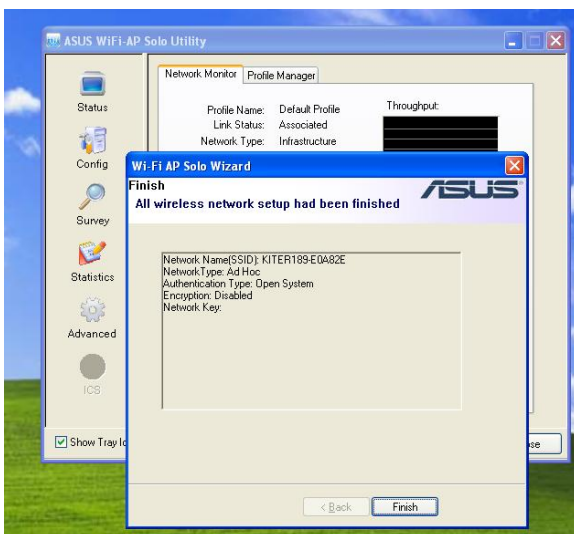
ASUS WiFi-AP Solo Utility

Status

Config

Survey

Statistics

Advanced

ICS

Show Tray Ic

Network Monitor

Profile Manager

Profile Name: Default Profile

Link Status: Associated

Network Type: Infrastructure

Throughput:

Wi-Fi AP Solo Wizard

Finish

All wireless network setup had been finished

ASUS

Network Name(SSID): KITER189-E0A82E
NetworkType: Ad Hoc
Authentication Type: Open System
Encryption: Disabled
Network Key:

< Back

Finish

ose